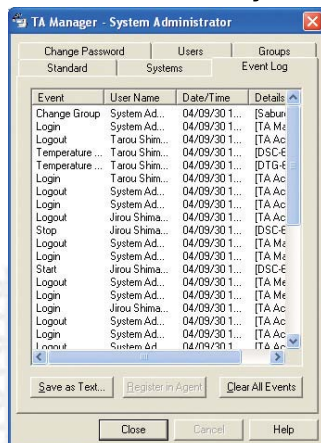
TA Manager - System Administrator

Change Password | Users | Groups
Standard | Systems | Event Log

| Event | User Name | Date/Time | Details |
|---|---|---|---|
| Change Group | System Ad... | 04/09/30 1... | [Saburo |
| Login | System Ad... | 04/09/30 1... | [TA Ma |
| Logout | Tarou Shim... | 04/09/30 1... | [TA Ac |
| Temperature ... | Tarou Shim... | 04/09/30 1... | [DSC-E |
| Temperature ... | Tarou Shim... | 04/09/30 1... | [DTG-E |
| Login | Tarou Shim... | 04/09/30 1... | [TA Ac |
| Logout | System Ad... | 04/09/30 1... | [TA Ac |
| Login | System Ad... | 04/09/30 1... | [TA Ac |
| Logout | Jirou Shima... | 04/09/30 1... | [TA Ac |
| Stop | Jirou Shima... | 04/09/30 1... | [DSC-E |
| Logout | System Ad... | 04/09/30 1... | [TA Ma |
| Login | System Ad... | 04/09/30 1... | [TA Ma |
| Start | Jirou Shima... | 04/09/30 1... | [DSC-E |
| Logout | System Ad... | 04/09/30 1... | [TA Me |
| Login | System Ad... | 04/09/30 1... | [TA Me |
| Login | Jirou Shima... | 04/09/30 1... | [TA Ac |
| Logout | System Ad... | 04/09/30 1... | [TA Ac |
| Login | System Ad... | 04/09/30 1... | [TA Ac |
| Logout | System Ad... | 04/09/30 1... | [TA Ac |

Save as Text... | Register in Agent | Clear All Events

Close | Cancel | Help